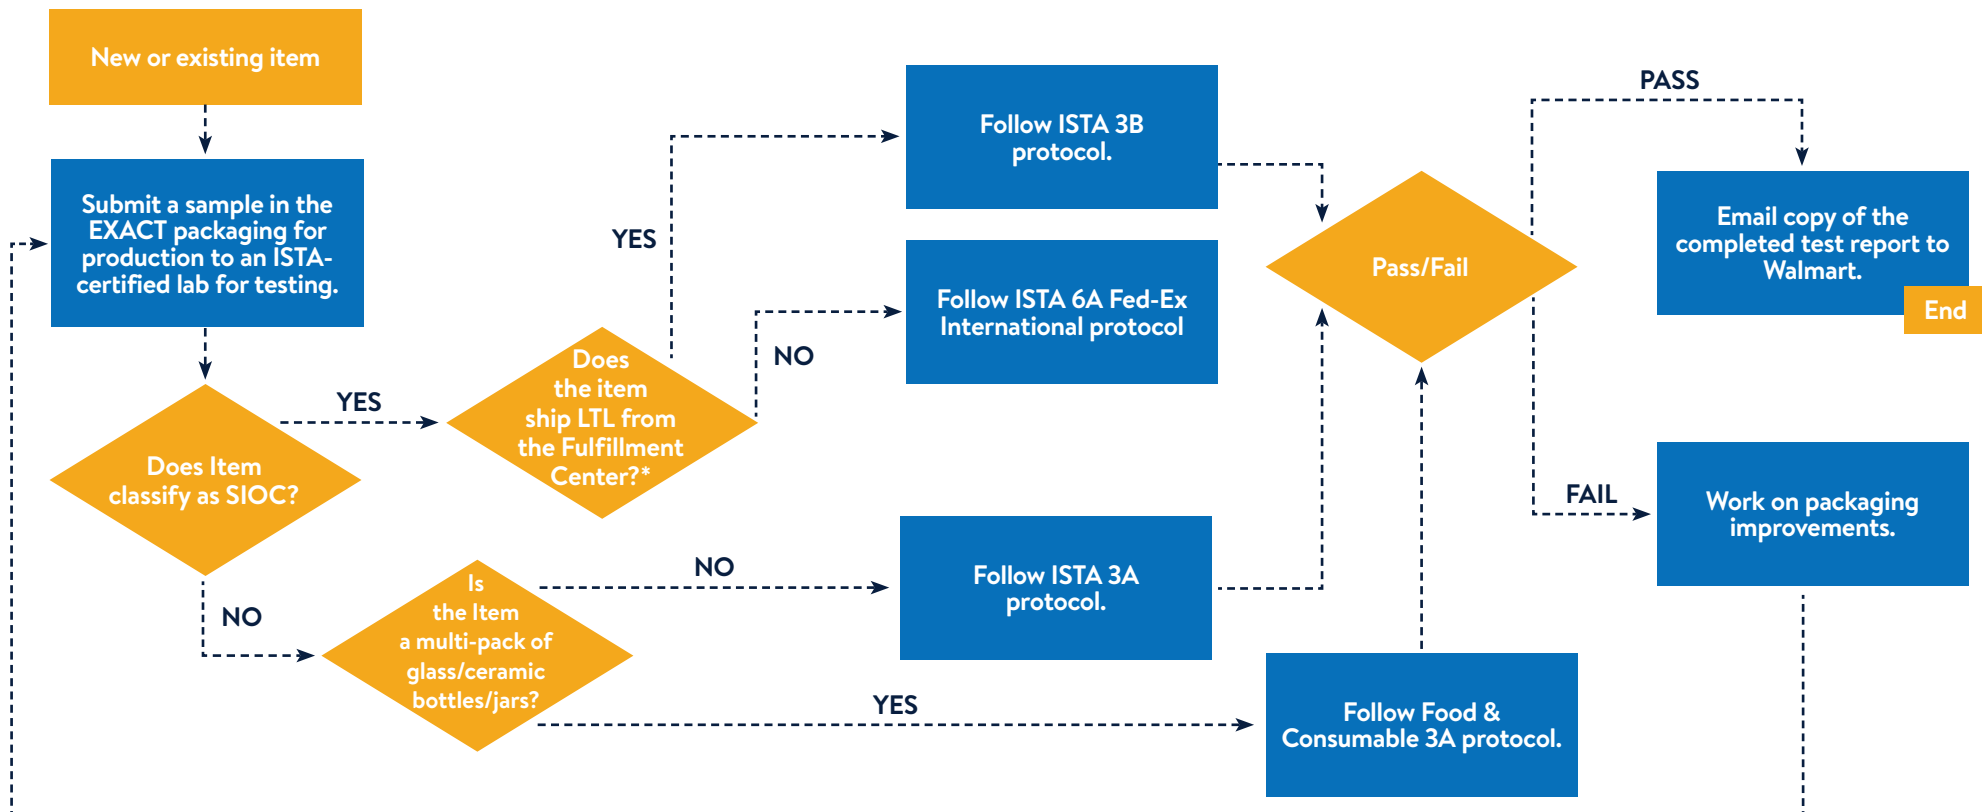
New or existing item

Submit a sample in the EXACT packaging for production to an ISTA-certified lab for testing.

Does Item classify as SIOC?

YES

Does the item ship LTL from the Fulfillment Center?*

YES

Follow ISTA 3B protocol.

NO

Follow ISTA 6A Fed-Ex International protocol

NO

Is the Item a multi-pack of glass/ceramic bottles/jars?

NO

Follow ISTA 3A protocol.

YES

Follow Food & Consumable 3A protocol.

Pass/Fail

PASS

Email copy of the completed test report to Walmart.

End

FAIL

Work on packaging improvements.